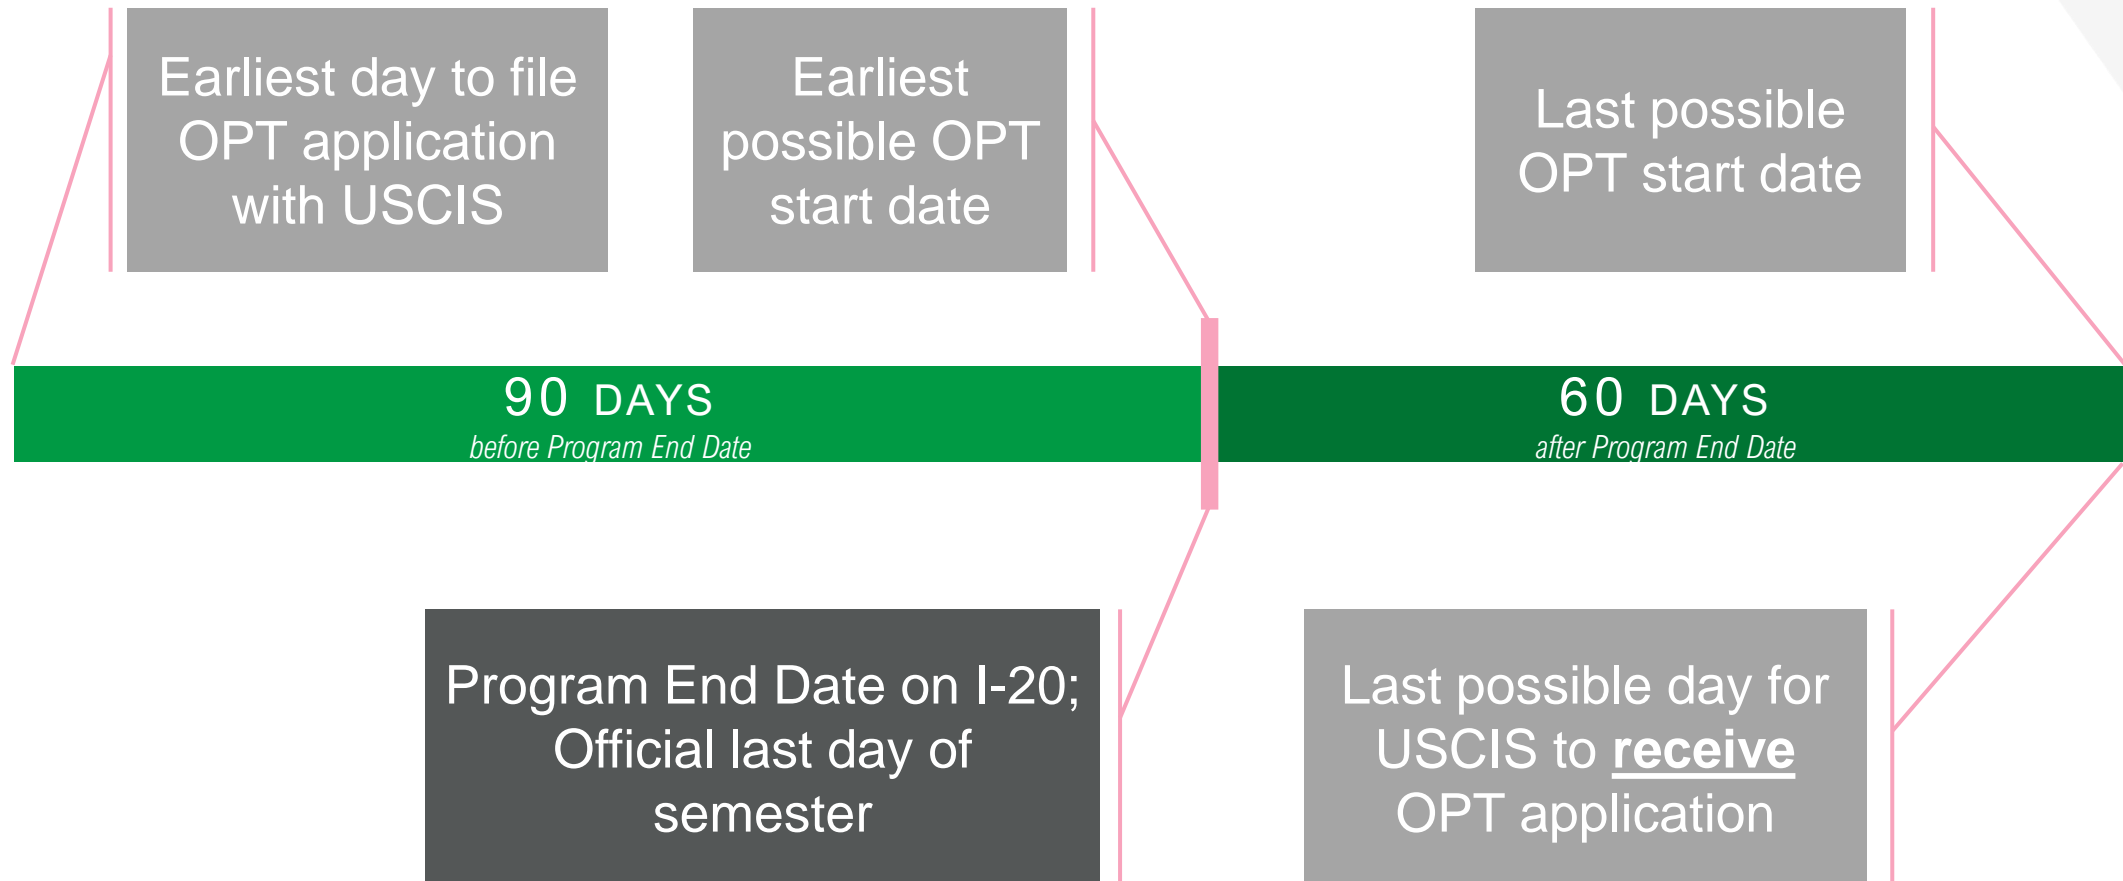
Earliest day to file OPT application with USCIS

Earliest possible OPT start date

Last possible OPT start date

90 DAYS
before Program End Date

60 DAYS
after Program End Date

Program End Date on I-20; Official last day of semester

Last possible day for USCIS to receive OPT application